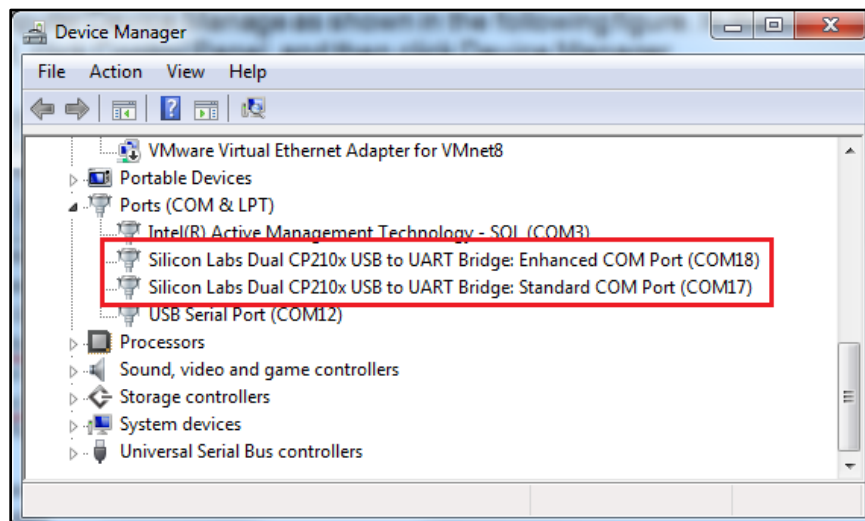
Device Manager

File Action View Help

VMware Virtual Ethernet Adapter for VMnet8
Portable Devices
Ports (COM & LPT)
Intel(R) Active Management Technology - SOL (COM3)
Silicon Labs Dual CP210x USB to UART Bridge: Enhanced COM Port (COM18)
Silicon Labs Dual CP210x USB to UART Bridge: Standard COM Port (COM17)
USB Serial Port (COM12)
Processors
Sound, video and game controllers
Storage controllers
System devices
Universal Serial Bus controllers